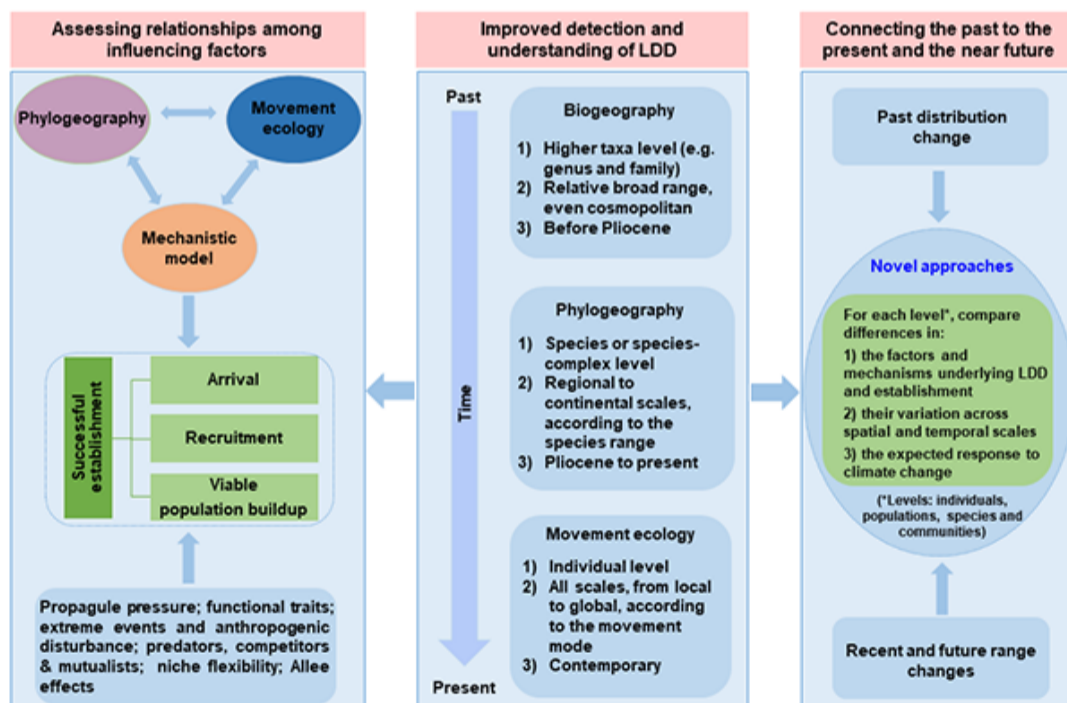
Assessing relationships among influencing factors

Phylogeography

Movement ecology

Mechanistic model

Successful establishment

Arrival

Recruitment

Viable population buildup

Propagule pressure; functional traits; extreme events and anthropogenic disturbance; predators, competitors & mutualists; niche flexibility; Allee effects

Improved detection and understanding of LDD

Past

Time

Present

Biogeography

1) Higher taxa level (e.g. genus and family)
2) Relative broad range, even cosmopolitan
3) Before Pliocene

Phylogeography

1) Species or species-complex level
2) Regional to continental scales, according to the species range
3) Pliocene to present

Movement ecology

1) Individual level
2) All scales, from local to global, according to the movement mode
3) Contemporary

Connecting the past to the present and the near future

Past distribution change

Novel approaches

For each level*, compare differences in:
1) the factors and mechanisms underlying LDD and establishment
2) their variation across spatial and temporal scales
3) the expected response to climate change

(*Levels: individuals, populations, species and communities)

Recent and future range changes